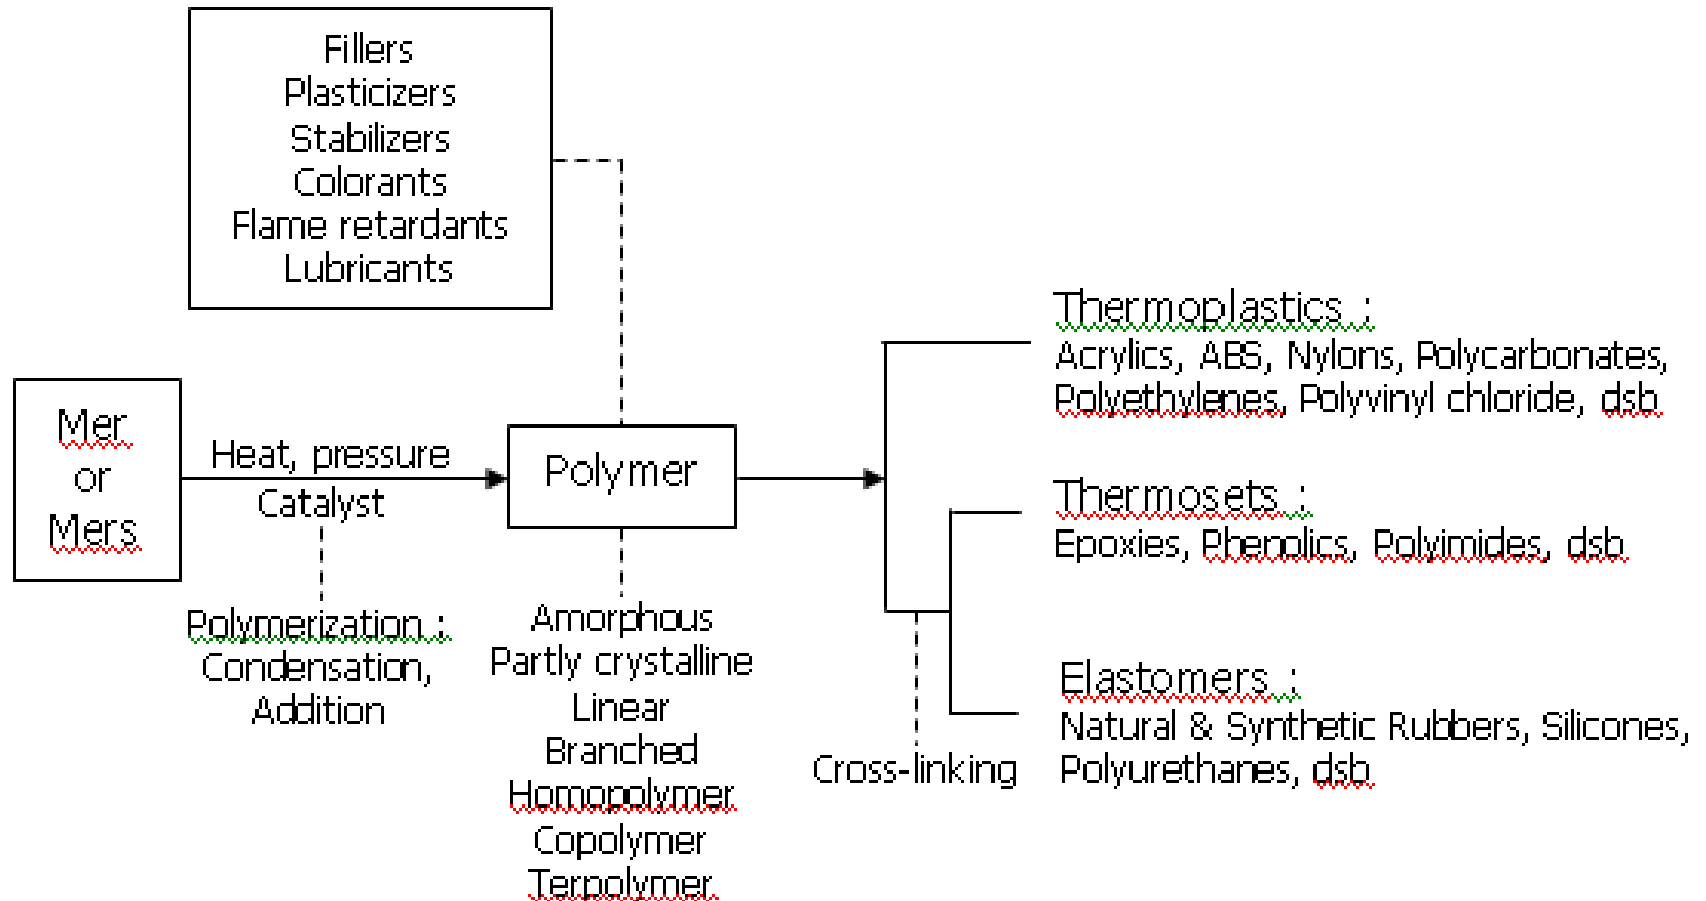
Fillers
Plasticizers
Stabilizers
Colorants
Flame retardants
Lubricants

Mer
or
Mers

Heat, pressure
Catalyst

Polymerization :
Condensation,
Addition

Polymer

Amorphous
Partly crystalline
Linear
Branched
Homopolymer
Copolymer
Terpolymer

Cross-linking

Thermoplastics :
Acrylics, ABS, Nylons, Polycarbonates, Polyethylenes, Polyvinyl chloride, dsb

Thermosets :
Epoxies, Phenolics, Polyimides, dsb

Elastomers :
Natural & Synthetic Rubbers, Silicones, Polyurethanes, dsb